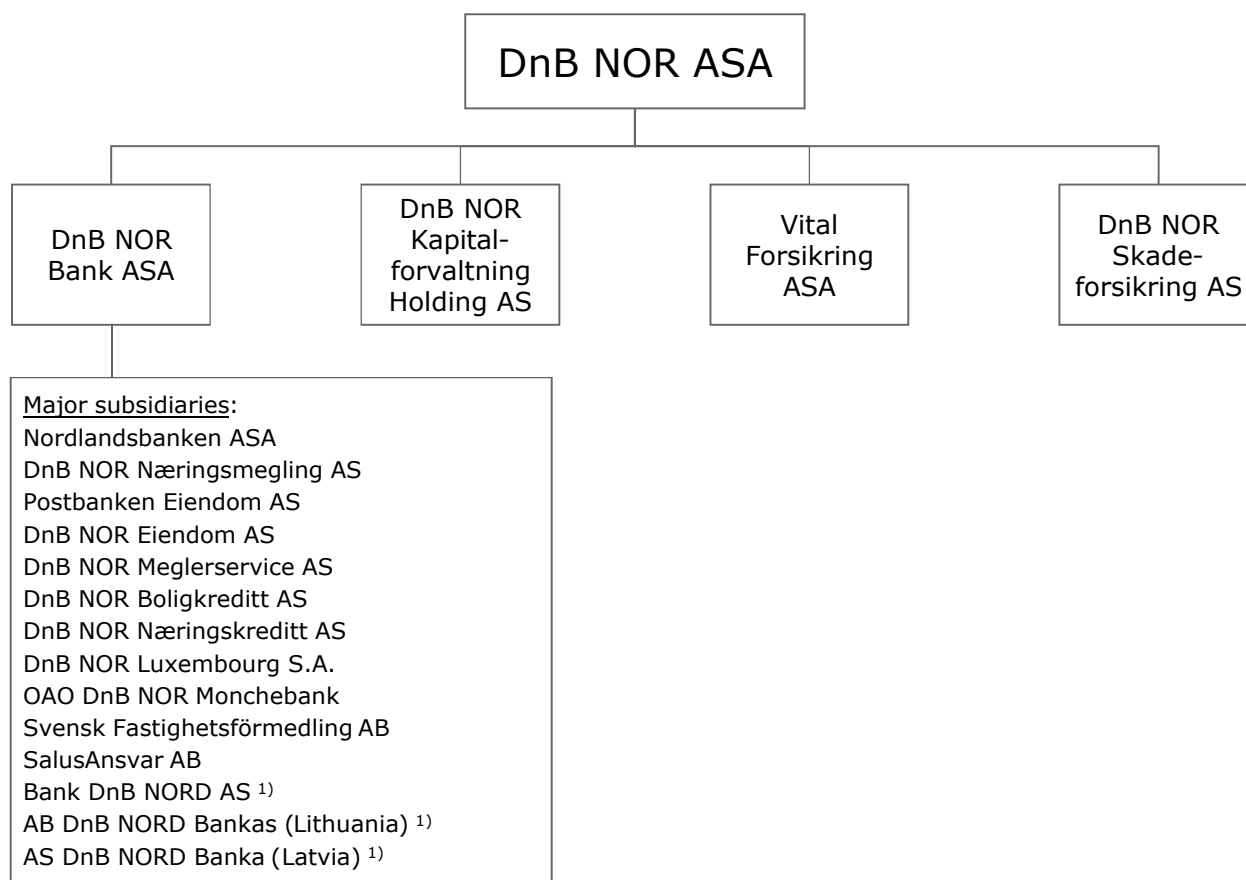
DnB NOR ASA

DnB NOR Bank ASA

DnB NOR Kapitalforvaltning Holding AS

Vital Forsikring ASA

DnB NOR Skadeforsikring AS

Major subsidiaries:
Nordlandsbanken ASA
DnB NOR Næringsmegling AS
Postbanken Eiendom AS
DnB NOR Eiendom AS
DnB NOR Meglerservice AS
DnB NOR Boligkreditt AS
DnB NOR Næringskreditt AS
DnB NOR Luxembourg S.A.
OAO DnB NOR Monchebank
Svensk Fastighetsförmedling AB
SalusAnsvar AB
Bank DnB NORD AS $^{1)}$
AB DnB NORD Bankas (Lithuania) $^{1)}$
AS DnB NORD Banka (Latvia) $^{1)}$